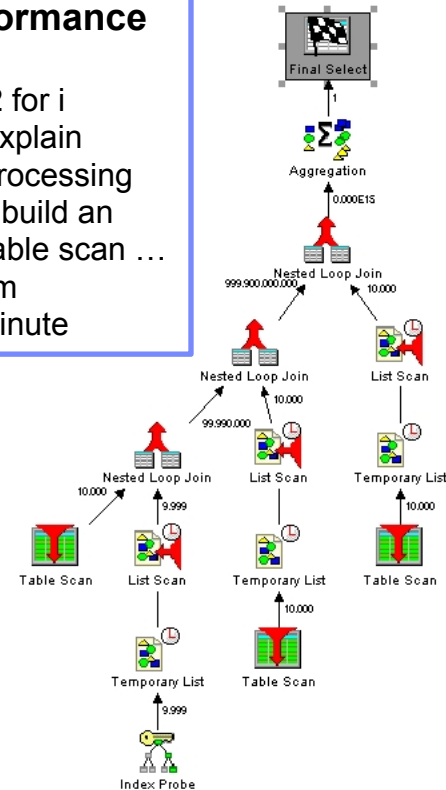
ormance

2 for i
xplain
rocessing
build an
able scan …
m
inute

Final Select
1
Aggregation
0.000E15
Nested Loop Join
999.900.000.000
10.000
Nested Loop Join
List Scan
10.000
99.990.000
Temporary List
Nested Loop Join
List Scan
10.000
10.000
9.999
Table Scan
List Scan
Temporary List
Table Scan
10.000
Temporary List
Table Scan
9.999
Index Probe